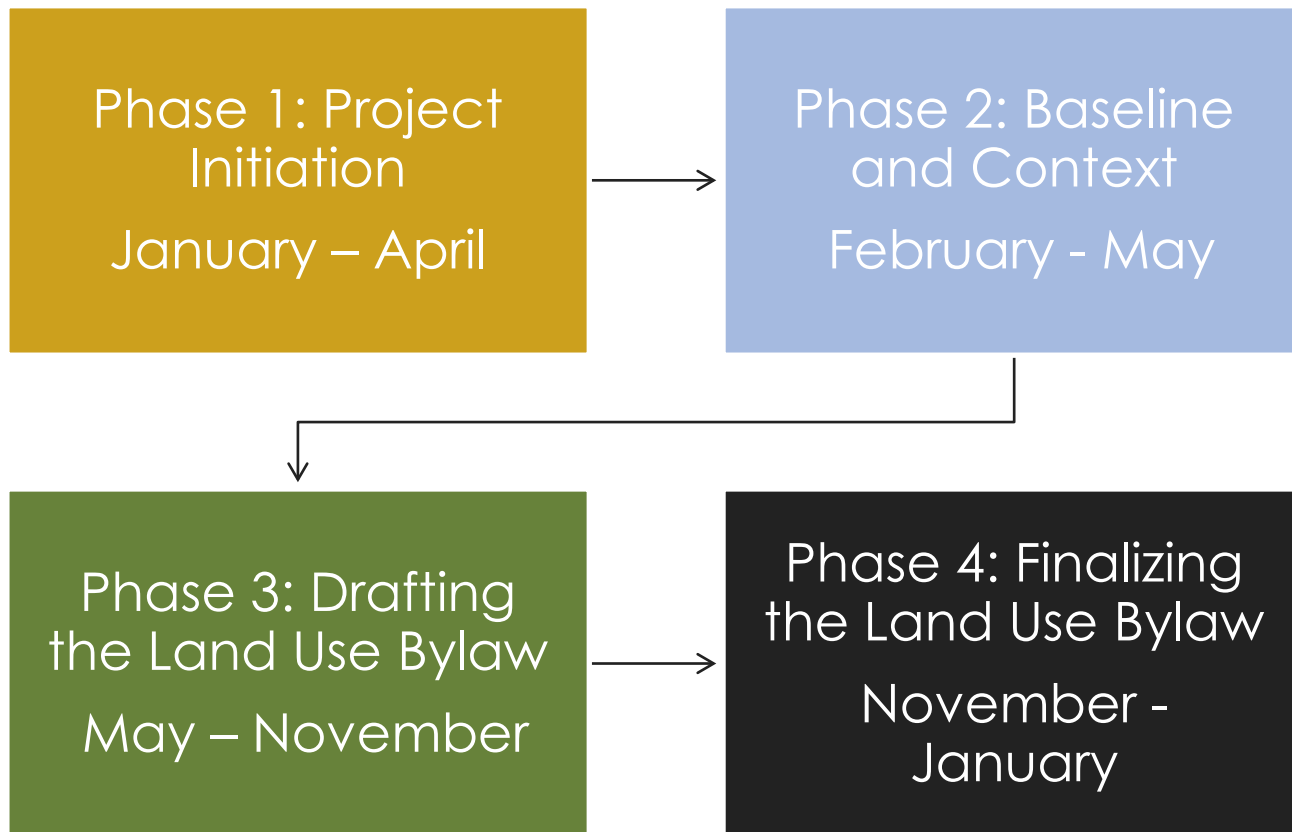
Phase 1: Project Initiation

January – April

Phase 2: Baseline and Context

February - May

Phase 3: Drafting the Land Use Bylaw

May – November

Phase 4: Finalizing the Land Use Bylaw

November - January